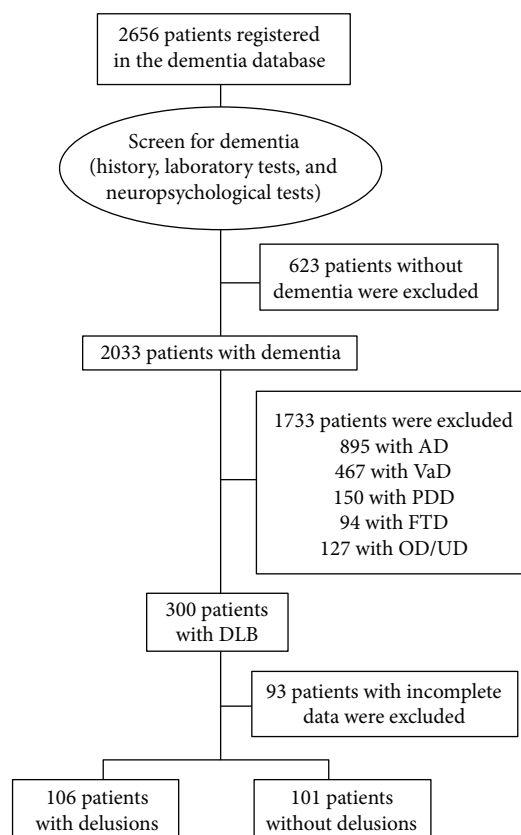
2656 patients registered in the dementia database

Screen for dementia (history, laboratory tests, and neuropsychological tests)

623 patients without dementia were excluded

2033 patients with dementia

1733 patients were excluded
895 with AD
467 with VaD
150 with PDD
94 with FTD
127 with OD/UD

300 patients with DLB

93 patients with incomplete data were excluded

106 patients with delusions

101 patients without delusions